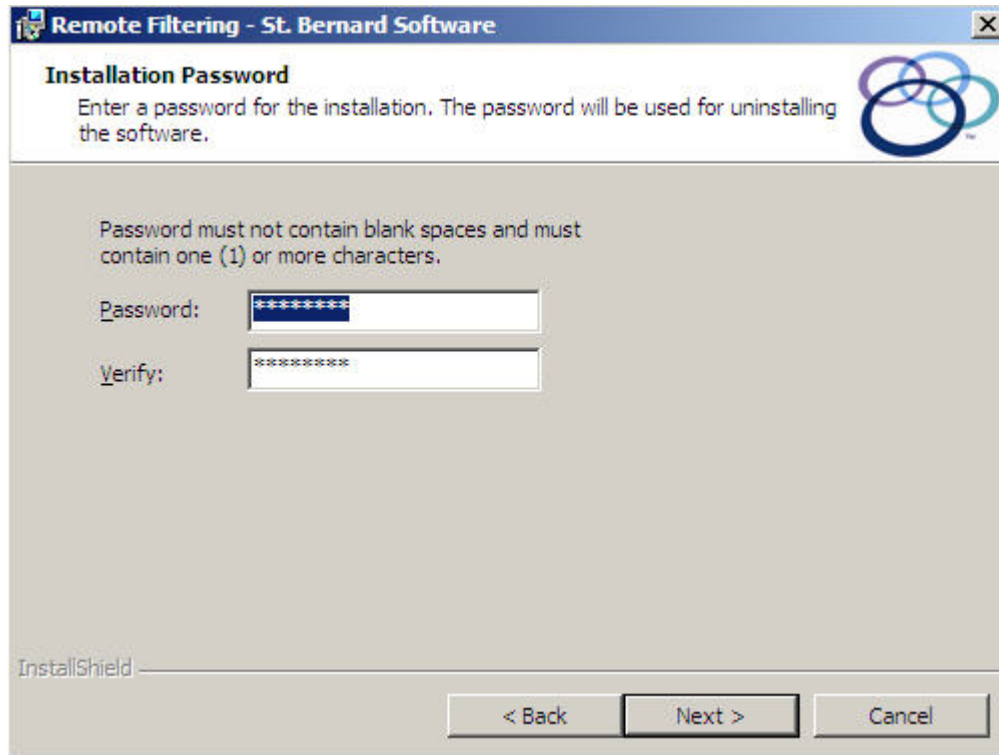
Remote Filtering - St. Bernard Software

Installation Password

Enter a password for the installation. The password will be used for uninstalling the software.

Password must not contain blank spaces and must contain one (1) or more characters.

Password: *********

Verify: *********

InstallShield

< Back

Next >

Cancel